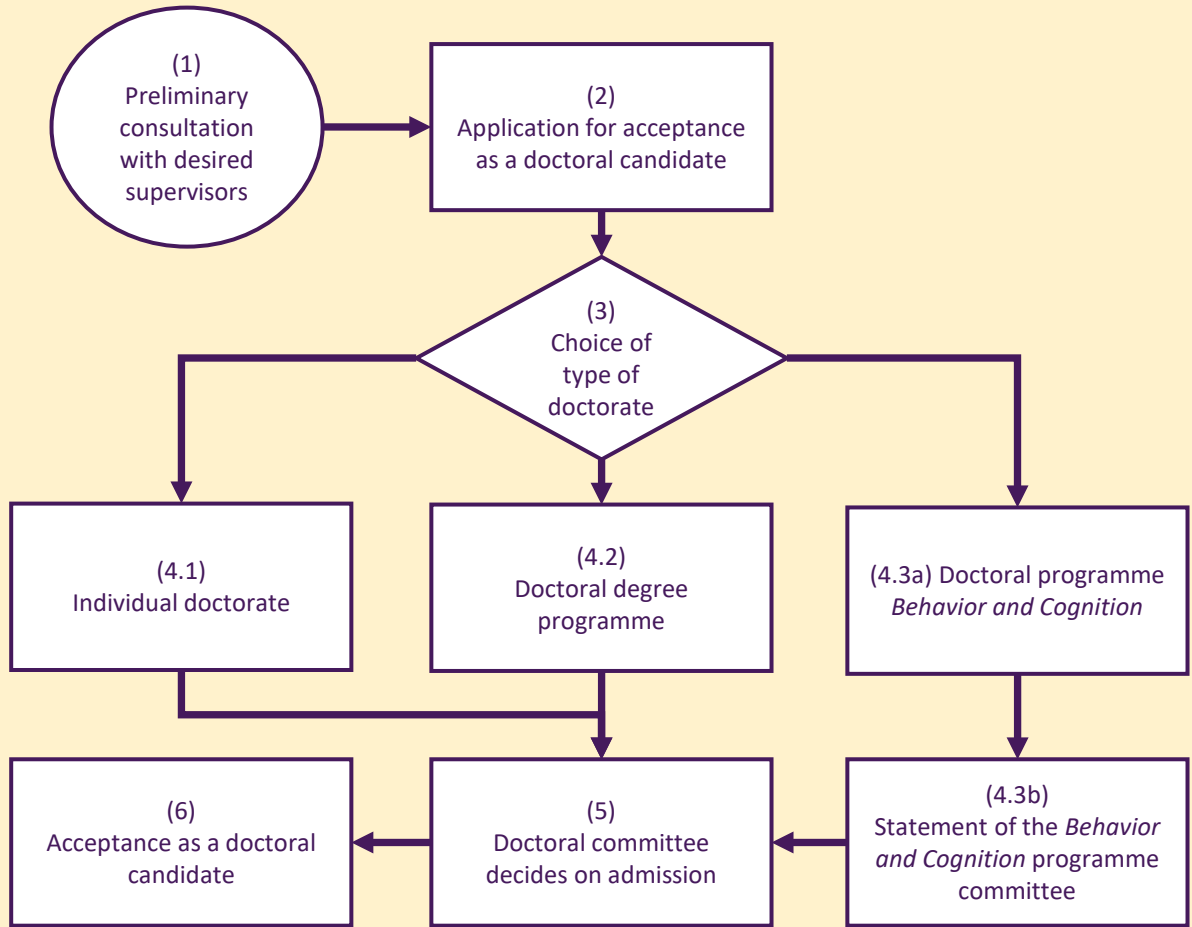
(1)
Preliminary consultation with desired supervisors

(2)
Application for acceptance as a doctoral candidate

(3)
Choice of type of doctorate

(4.1)
Individual doctorate

(4.2)
Doctoral degree programme

(4.3a) Doctoral programme *Behavior and Cognition*

(6)
Acceptance as a doctoral candidate

(5)
Doctoral committee decides on admission

(4.3b)
Statement of the *Behavior and Cognition* programme committee